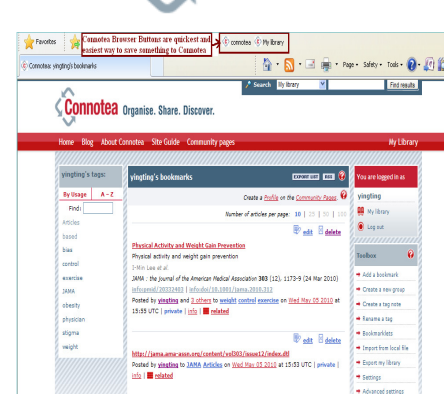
Favorites

Connotea Browser Buttons are quickest and easiest way to save something to Connotea

connotea My library

Connotea: yingting's bookmarks

Page Safety Tools

Search My library Find results

Connotea Organise. Share. Discover.

Home Blog About Connotea Site Guide Community pages My Library

yingting's tags:

By Usage A - Z

Find:

Articles
based
bias
control
exercise
JAMA
obesity
physician
stigma
weight

yingting's bookmarks

EXPORT LIST RSS

Create a Profile on the Community Pages

Number of articles per page: 10 | 25 | 50 | 100

edit delete

Physical Activity and Weight Gain Prevention

Physical activity and weight gain prevention

I-Min Lee et al

JAMA : the journal of the American Medical Association 303 (12), 1173-9 (24 Mar 2010)

info:pmid/20332403 | info:doi/10.1001/jama.2010.312

Posted by yingting and 3 others to weight control exercise on May 05 2010 at 15:55 UTC | private | info | related

edit delete

http://jama.ama-assn.org/content/vol303/issue12/index.dtl

Posted by yingting to JAMA Articles on May 05 2010 at 15:53 UTC | private | info | related

You are logged in as

yingting

My library

Log out

Toolbox

Add a bookmark
Create a new group
Create a tag note
Rename a tag
Bookmarklets
Import from local file
Export my library
Settings
Advanced settings